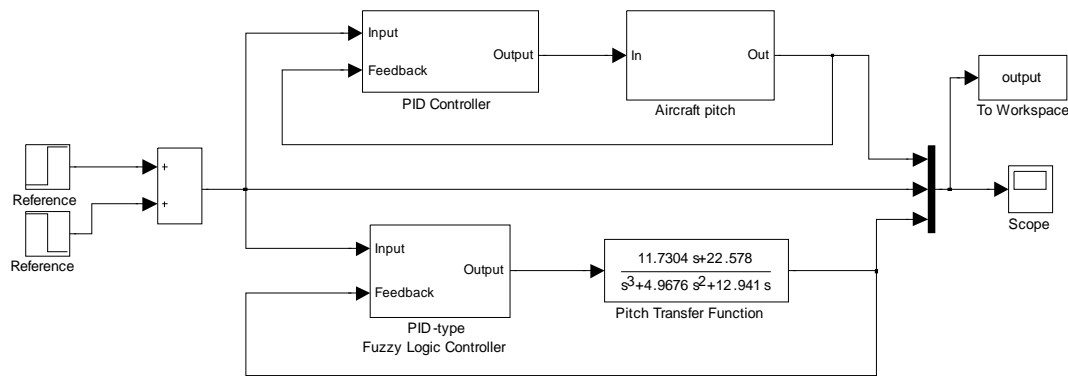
Input
Output
Feedback
PID Controller

In
Out
Aircraft pitch

output
To Workspace

Reference
Reference

+
+

Scope

Input
Output
Feedback
PID-type
Fuzzy Logic Controller

$\frac{11.7304 s+22.578}{s^3+4.9676 s^2+12.941 s}$
Pitch Transfer Function